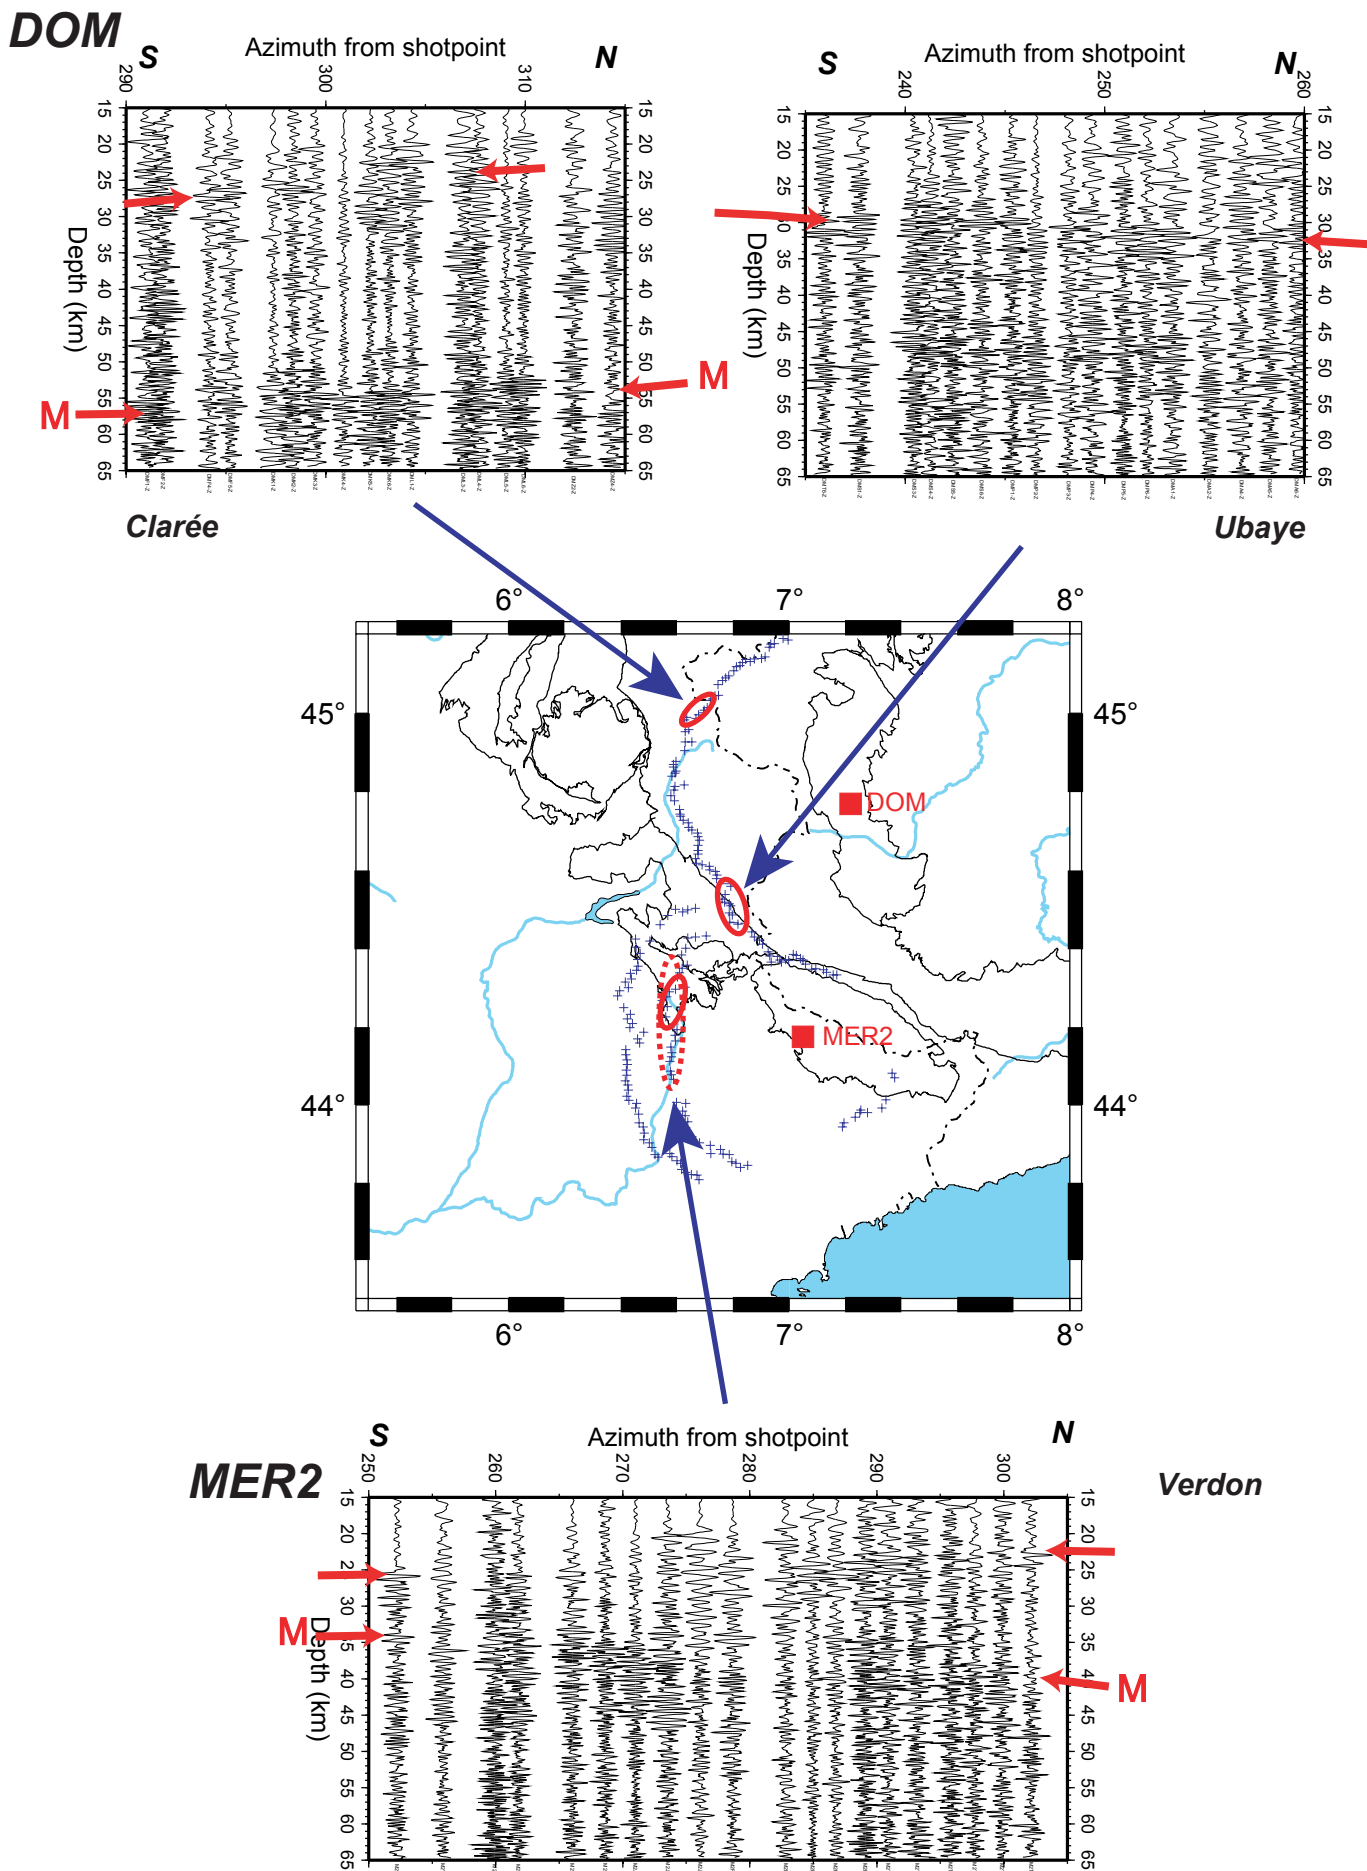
DOM

S Azimuth from shotpoint N

290 300 310

15 20 25 30 35 40 45 50 55 60 65

Depth (km)

M

M

15 20 25 30 35 40 45 50 55 60 65

Clarée

S Azimuth from shotpoint N

240 250 260

15 20 25 30 35 40 45 50 55 60 65

Depth (km)

15 20 25 30 35 40 45 50 55 60 65

Ubaye

6° 7° 8°

45° 45°

DOM

MER2

44° 44°

6° 7° 8°

MER2

S Azimuth from shotpoint N

250 260 270 280 290 300

Verdon

15 20 25 30 35 40 45 50 55 60 65

Depth (km)

M

M

15 20 25 30 35 40 45 50 55 60 65